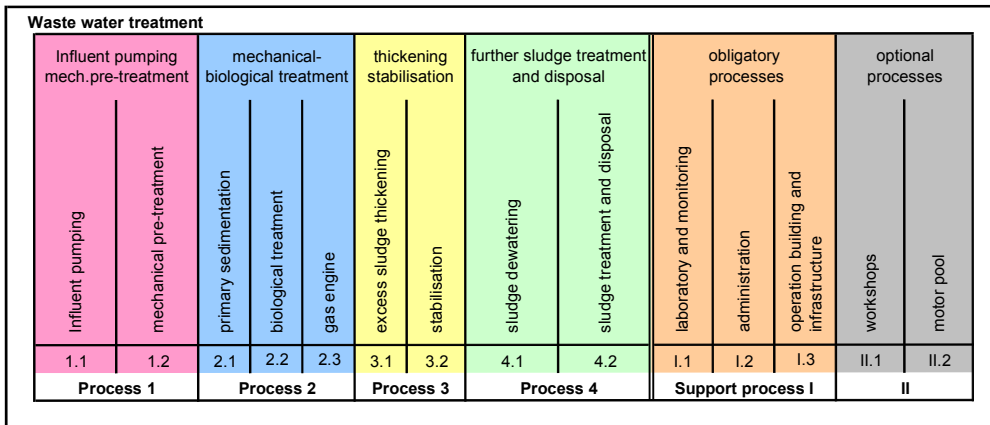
Waste water treatment

| Influent pumping mech.pre-treatment | | mechanical-biological treatment | | | thickening stabilisation | | further sludge treatment and disposal | | obligatory processes | | | optional processes | |
|---|---|---|---|---|---|---|---|---|---|---|---|---|---|
| Influent pumping | mechanical pre-treatment | primary sedimentation | biological treatment | gas engine | excess sludge thickening | stabilisation | sludge dewatering | sludge treatment and disposal | laboratory and monitoring | administration | operation building and infrastructure | workshops | motor pool |
| 1.1 | 1.2 | 2.1 | 2.2 | 2.3 | 3.1 | 3.2 | 4.1 | 4.2 | I.1 | I.2 | I.3 | II.1 | II.2 |
| Process 1 | | Process 2 | | | Process 3 | | Process 4 | | Support process I | | | II | |